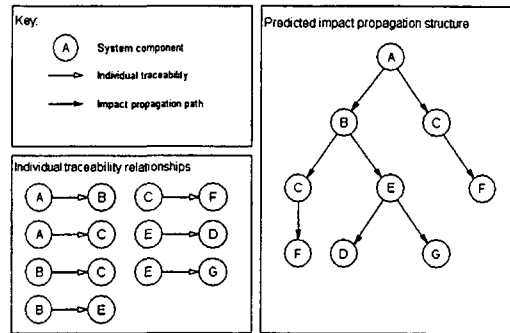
Key:

A System component

Individual traceability

Impact propagation path

Individual traceability relationships

A B
A C
B C
B E
C F
E D
E G

Predicted impact propagation structure

A
B C
C E F
F D G